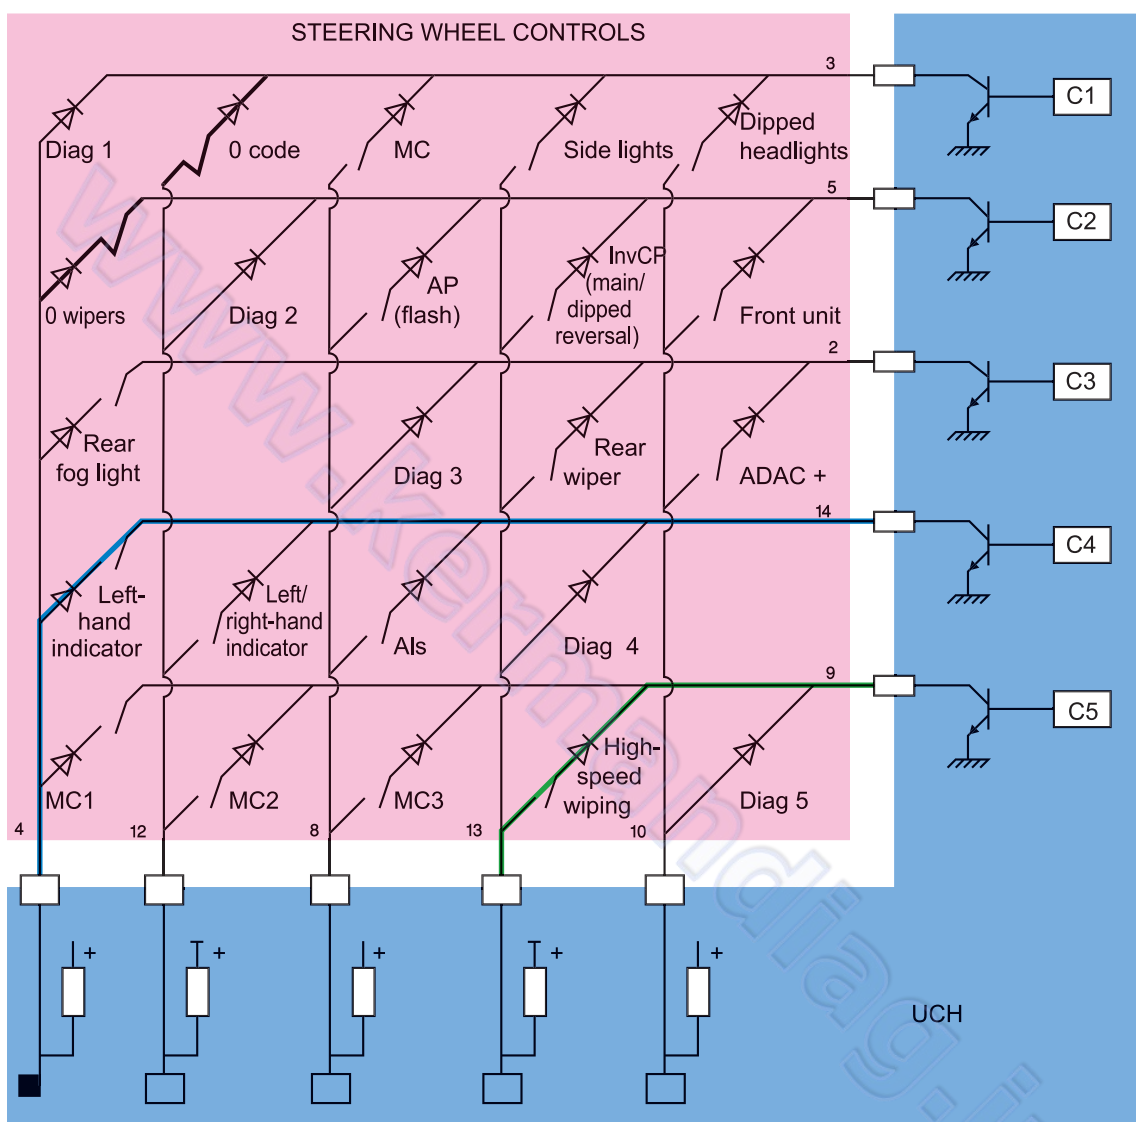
STEERING WHEEL CONTROLS

3
5
2
14
9

C1
C2
C3
C4
C5

Diag 1
0 code
MC
Side lights
Dipped headlights

0 wipers
Diag 2
AP (flash)
InvCP (main/ dipped reversal)
Front unit

Rear fog light
Diag 3
Rear wiper
ADAC +

Left-hand indicator
Left/ right-hand indicator
AIs
Diag 4

MC1
MC2
MC3
High-speed wiping
Diag 5

4
12
8
13
10

+
+
+
+
+

UCH

www.kerman-diag.ir